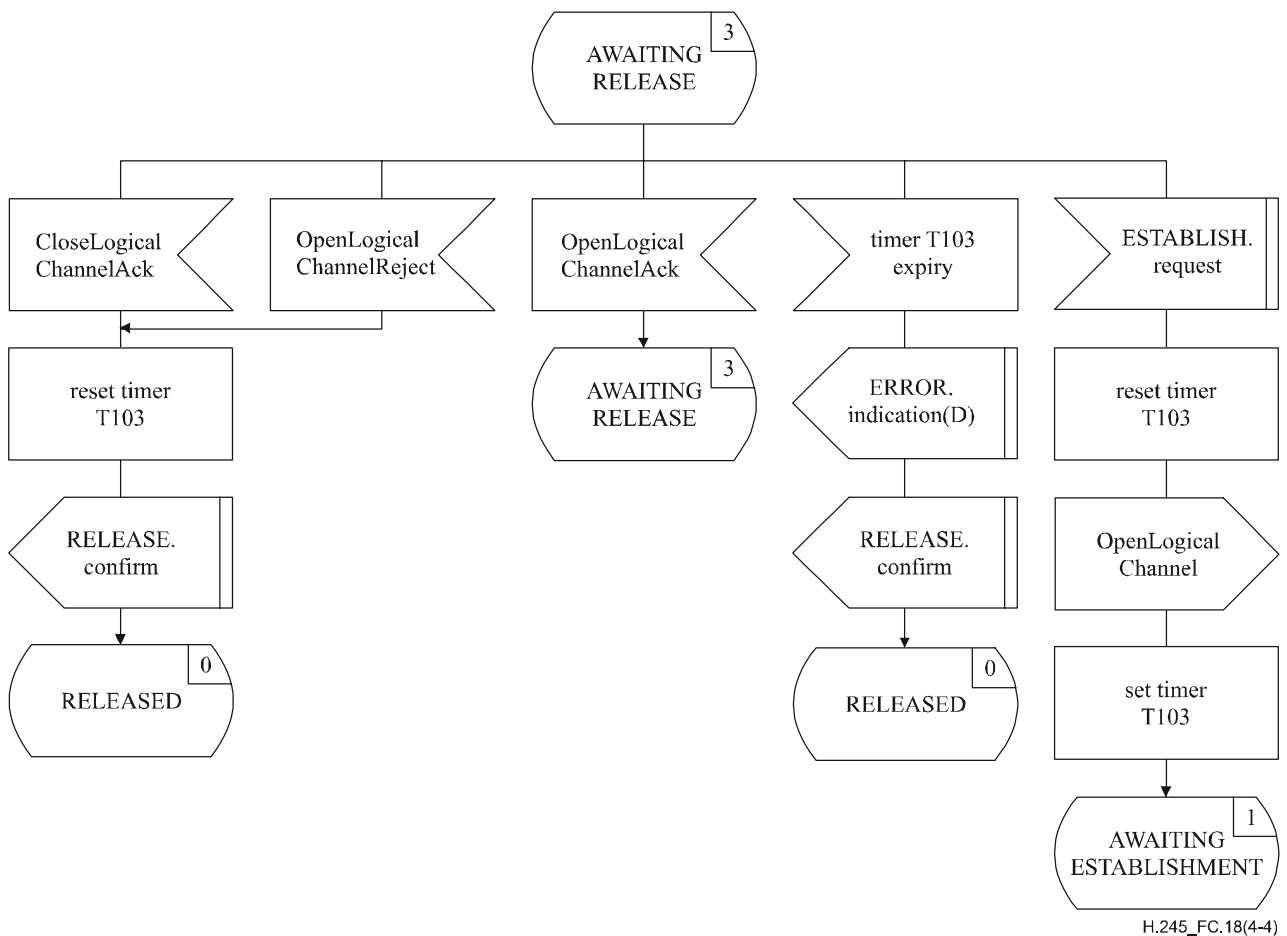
AWAITING RELEASE 3

CloseLogical ChannelAck

OpenLogical ChannelReject

OpenLogical ChannelAck

timer T103 expiry

ESTABLISH. request

reset timer T103

RELEASE. confirm

RELEASED 0

AWAITING RELEASE 3

ERROR. indication(D)

RELEASE. confirm

RELEASED 0

reset timer T103

OpenLogical Channel

set timer T103

AWAITING ESTABLISHMENT 1

H.245_FC.18(4-4)